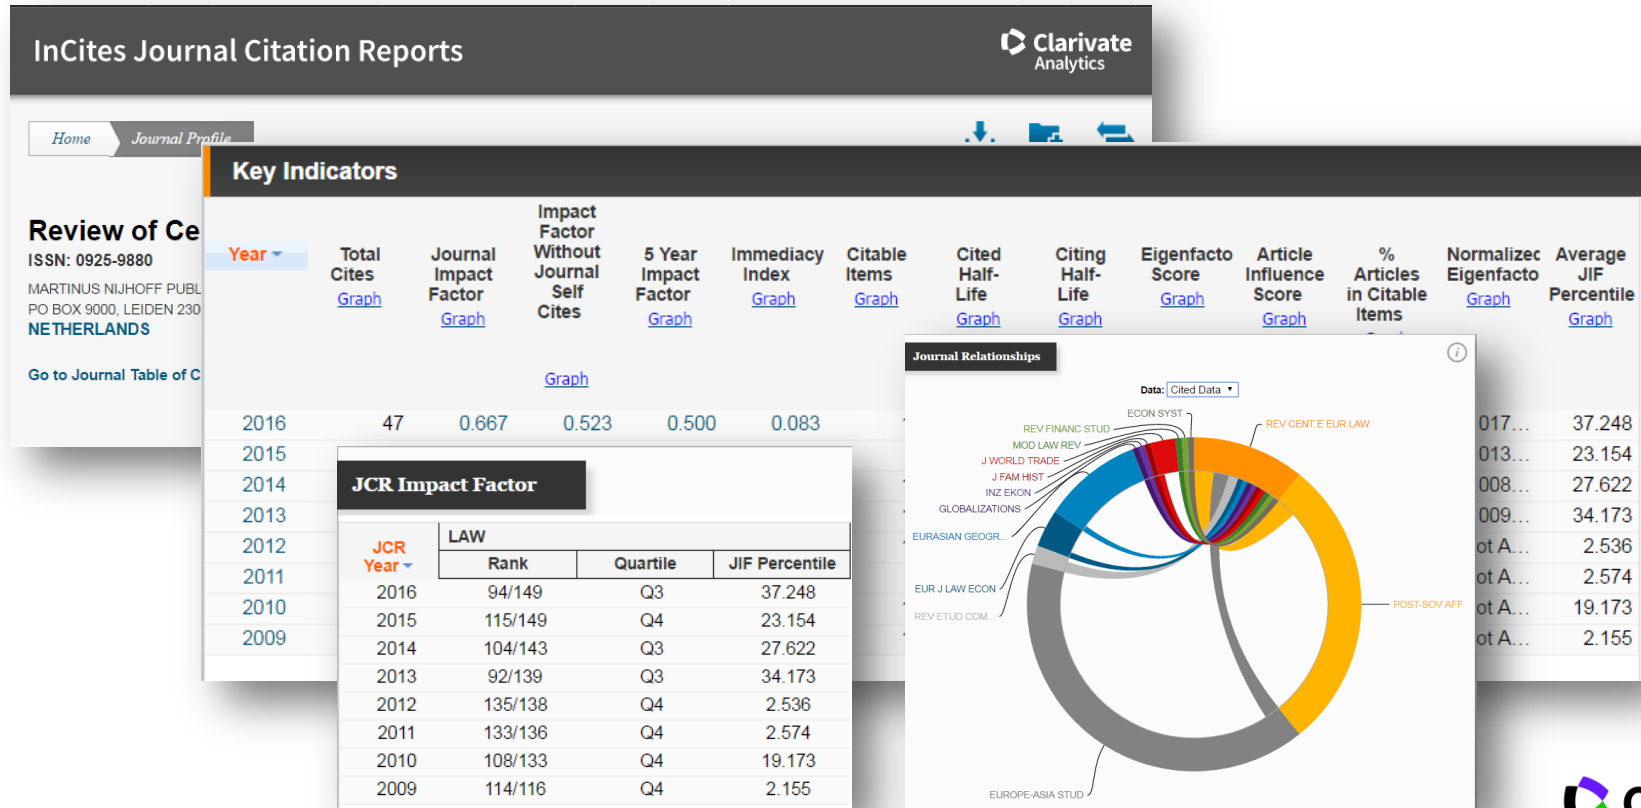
InCites Journal Citation Reports

Clarivate Analytics

Home
Journal Profile

Review of Ce
ISSN: 0925-9880
MARTINUS NIJHOFF PUBL
PO BOX 9000, LEIDEN 230
NETHERLANDS

Go to Journal Table of C

Key Indicators

| Year | Total Cites Graph | Journal Impact Factor Graph | Impact Factor Without Journal Self Cites Graph | 5 Year Impact Factor Graph | Immediacy Index Graph | Citable Items Graph | Cited Half-Life Graph | Citing Half-Life Graph | Eigenfacto Score Graph | Article Influence Score Graph | % Articles in Citable Items | Normalizec Eigenfacto Graph | Average JIF Percentile Graph |
|---|---|---|---|---|---|---|---|---|---|---|---|---|---|
| 2016 | 47 | 0.667 | 0.523 | 0.500 | 0.083 | | | | | | | 017… | 37.248 |
| 2015 | | | | | | | | | | | | 013… | 23.154 |
| 2014 | | | | | | | | | | | | 008… | 27.622 |
| 2013 | | | | | | | | | | | | 009… | 34.173 |
| 2012 | | | | | | | | | | | | ot A… | 2.536 |
| 2011 | | | | | | | | | | | | ot A… | 2.574 |
| 2010 | | | | | | | | | | | | ot A… | 19.173 |
| 2009 | | | | | | | | | | | | ot A… | 2.155 |

JCR Impact Factor

| JCR Year | LAW Rank | Quartile | JIF Percentile |
|---|---|---|---|
| 2016 | 94/149 | Q3 | 37.248 |
| 2015 | 115/149 | Q4 | 23.154 |
| 2014 | 104/143 | Q3 | 27.622 |
| 2013 | 92/139 | Q3 | 34.173 |
| 2012 | 135/138 | Q4 | 2.536 |
| 2011 | 133/136 | Q4 | 2.574 |
| 2010 | 108/133 | Q4 | 19.173 |
| 2009 | 114/116 | Q4 | 2.155 |

Journal Relationships

Data: Cited Data

ECON SYST
REV FINANC STUD
MOD LAW REV
J WORLD TRADE
J FAM HIST
INZ EKON
GLOBALIZATIONS
EURASIAN GEOGR...
EUR J LAW ECON
REV ETUD COM...
REV CENT E EUR LAW
POST-SOV AFF
EUROPE-ASIA STUD